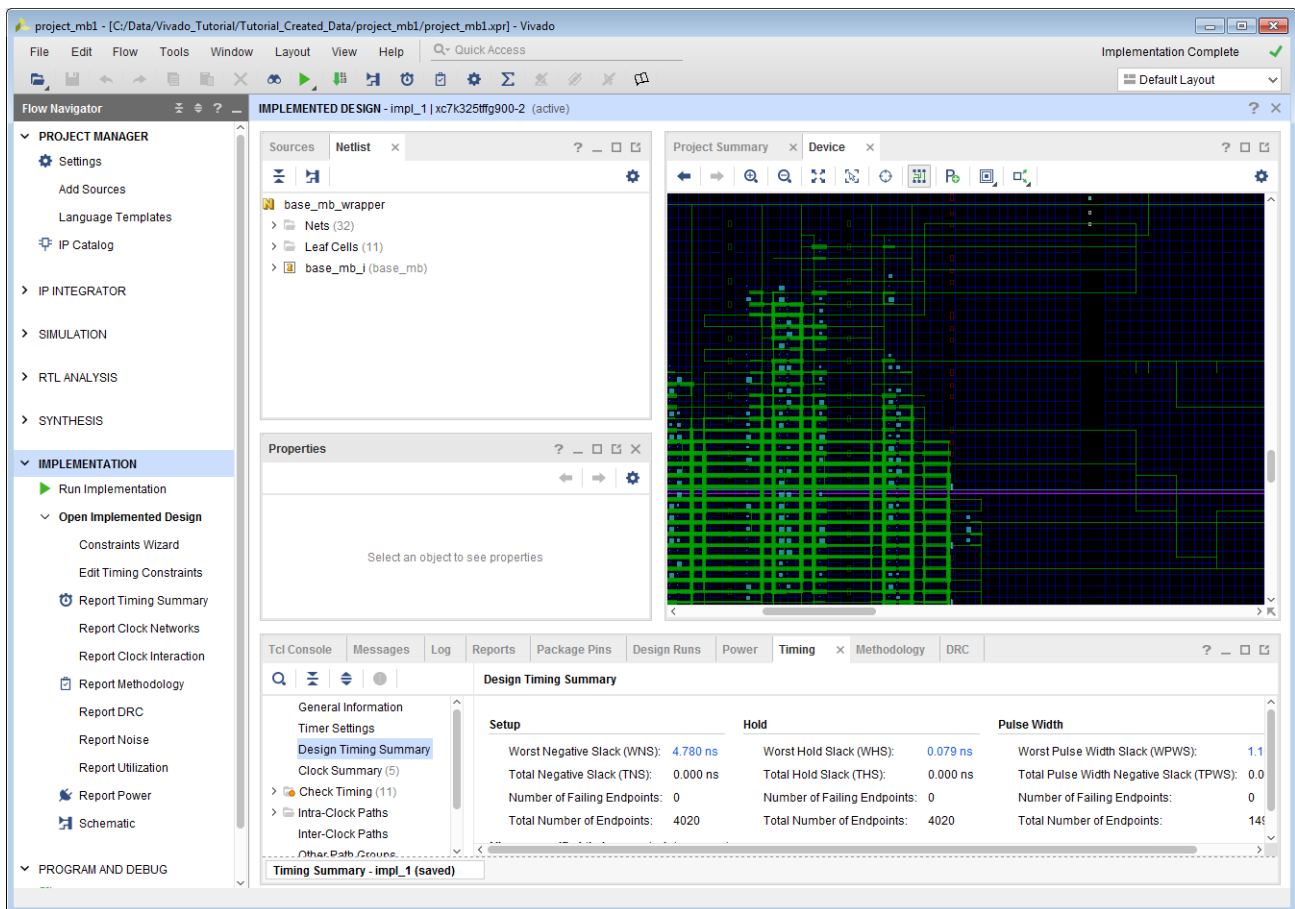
project_mb1 - [C:/Data/Vivado_Tutorial/Tutorial_Created_Data/project_mb1/project_mb1.xpr] - Vivado

File Edit Flow Tools Window Layout View Help Quick Access

Implementation Complete

Default Layout

Flow Navigator

PROJECT MANAGER
Settings
Add Sources
Language Templates
IP Catalog

IP INTEGRATOR

SIMULATION

RTL ANALYSIS

SYNTHESIS

IMPLEMENTATION
Run Implementation
Open Implemented Design
Constraints Wizard
Edit Timing Constraints
Report Timing Summary
Report Clock Networks
Report Clock Interaction
Report Methodology
Report DRC
Report Noise
Report Utilization
Report Power
Schematic

PROGRAM AND DEBUG

IMPLEMENTED DESIGN - impl_1 | xc7k325tffg900-2 (active)

Sources Netlist

base_mb_wrapper
Nets (32)
Leaf Cells (11)
base_mb_i (base_mb)

Properties

Select an object to see properties

Project Summary Device

Tcl Console Messages Log Reports Package Pins Design Runs Power Timing Methodology DRC

General Information
Timer Settings
Design Timing Summary
Clock Summary (5)
Check Timing (11)
Intra-Clock Paths
Inter-Clock Paths
Other Path Groups

Timing Summary - impl_1 (saved)

Design Timing Summary

| Setup | | Hold | | Pulse Width | |
|---|---|---|---|---|---|
| Worst Negative Slack (WNS): | 4.780 ns | Worst Hold Slack (WHS): | 0.079 ns | Worst Pulse Width Slack (WPWS): | 1.1 |
| Total Negative Slack (TNS): | 0.000 ns | Total Hold Slack (THS): | 0.000 ns | Total Pulse Width Negative Slack (TPWS): | 0.0 |
| Number of Failing Endpoints: | 0 | Number of Failing Endpoints: | 0 | Number of Failing Endpoints: | 0 |
| Total Number of Endpoints: | 4020 | Total Number of Endpoints: | 4020 | Total Number of Endpoints: | 14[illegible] |